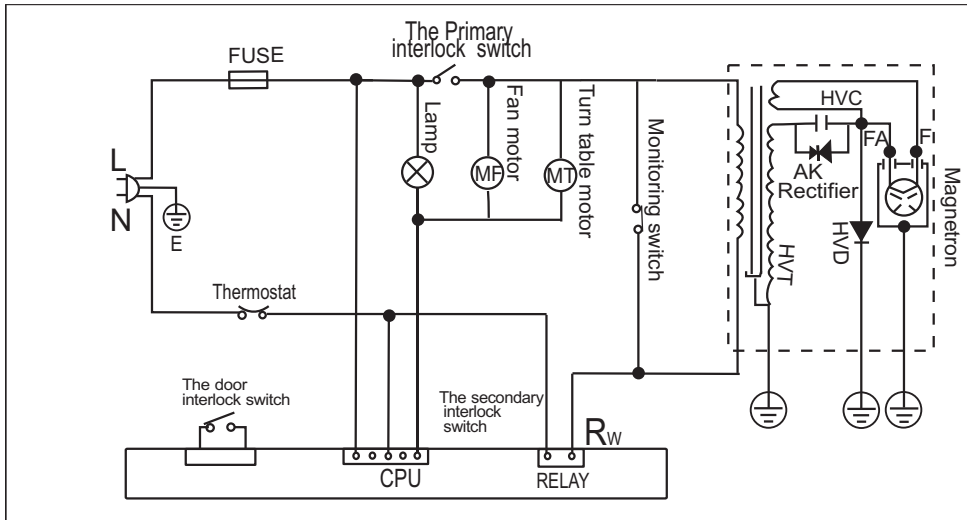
The Primary interlock switch

FUSE

L

N

E

Lamp

MF

Fan motor

MT

Turn table motor

Monitoring switch

HVC

AK

Rectifier

FA

F

Magnetron

HVD

HVT

Thermostat

The door interlock switch

The secondary interlock switch

$R_W$

CPU

RELAY